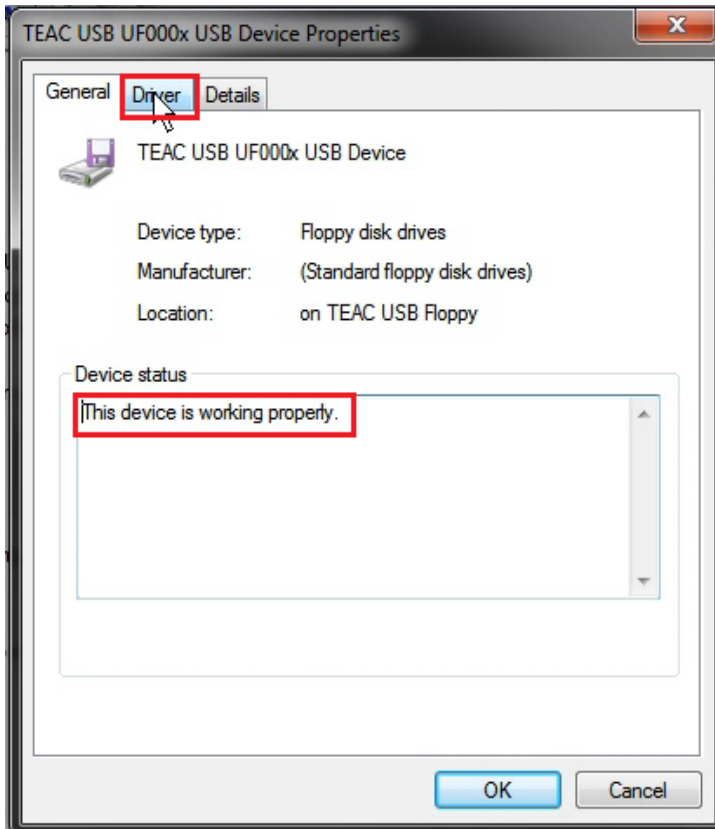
TEAC USB UF000x USB Device Properties

General Driver Details

TEAC USB UF000x USB Device

Device type: Floppy disk drives

Manufacturer: (Standard floppy disk drives)

Location: on TEAC USB Floppy

Device status

This device is working properly.

OK Cancel